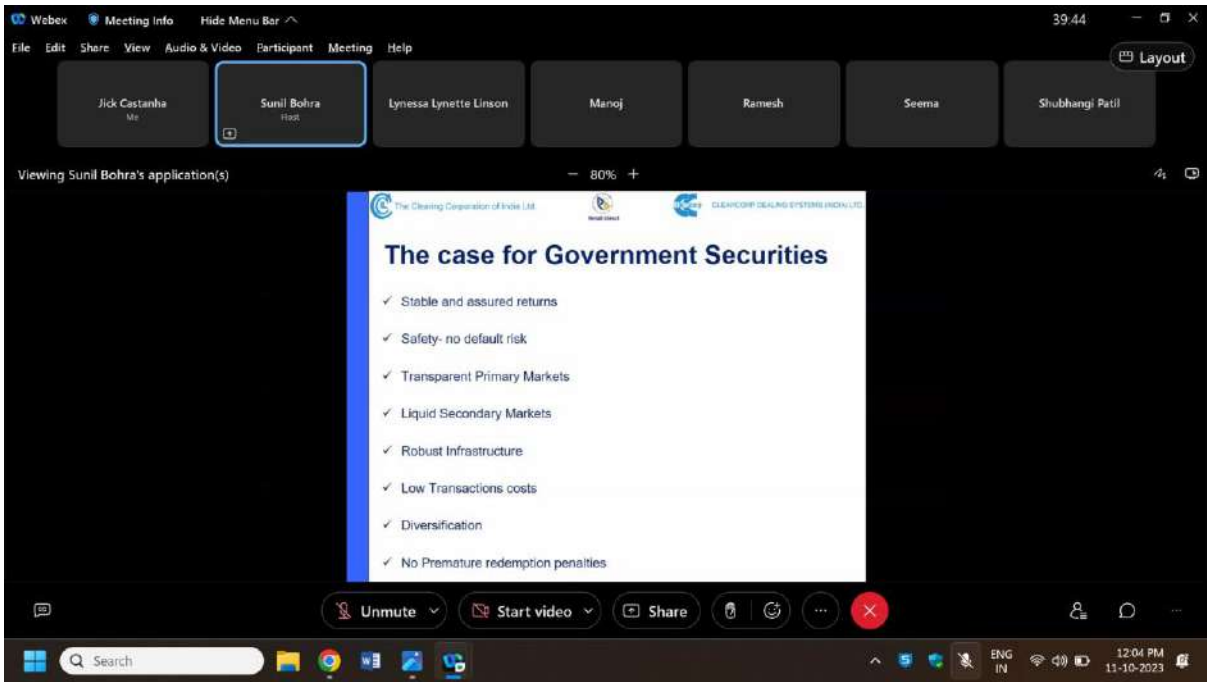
Webex Meeting Info Hide Menu Bar

39:44

File Edit Share View Audio & Video Participant Meeting Help

Layout

Jick Castanha
Me

Sunil Bohra
Host

Lynessa Lynette Linson

Manoj

Ramesh

Seema

Shubhangi Patil

Viewing Sunil Bohra's application(s)

− 80% +

The Clearing Corporation of India Ltd. CLEARCORP DEALING SYSTEMS (INDIA) LTD.

The case for Government Securities

✓ Stable and assured returns

✓ Safety- no default risk

✓ Transparent Primary Markets

✓ Liquid Secondary Markets

✓ Robust Infrastructure

✓ Low Transactions costs

✓ Diversification

✓ No Premature redemption penalties

Unmute Start video Share

Search

ENG IN

12:04 PM 11-10-2023